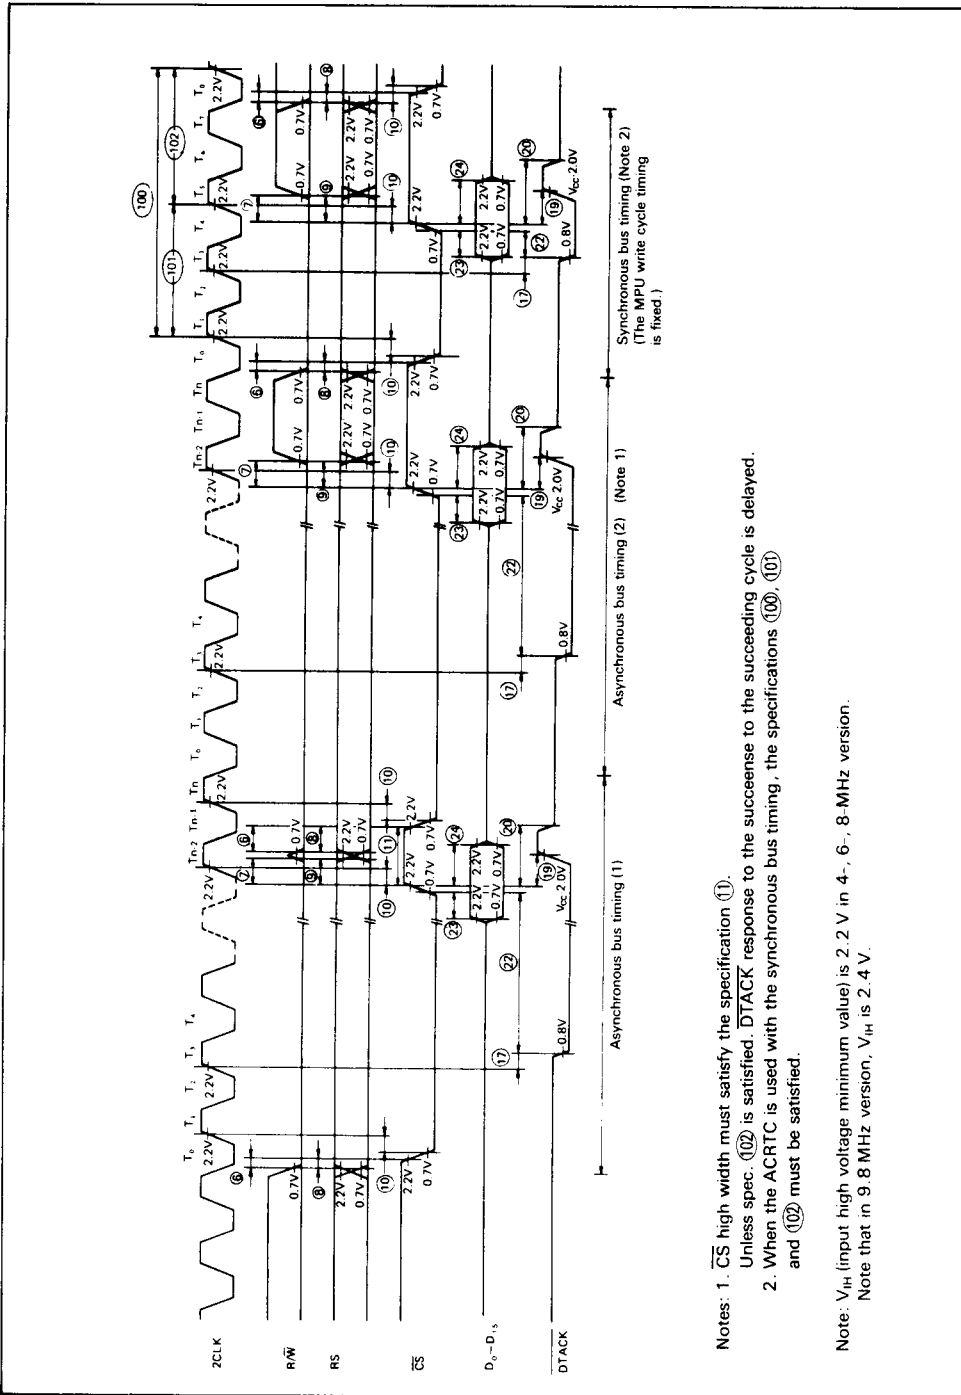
2CLK

R/$\overline{W}$

RS

$\overline{CS}$

$D_0$–$D_{15}$

$\overline{DTACK}$

$T_0$ $T_1$ $T_2$ $T_3$ $T_4$ $T_{n-2}$ $T_{n-1}$ $T_n$ $T_0$ $T_1$ $T_2$ $T_3$ $T_4$ $T_{n-2}$ $T_{n-1}$ $T_n$ $T_0$ $T_1$ $T_2$ $T_3$ $T_4$ $T_5$ $T_6$ $T_7$ $T_0$

2.2V 0.7V 2.2V 0.7V 2.2V 0.7V 0.8V $V_{CC}$ 2.0V

⑥ ⑦ ⑧ ⑨ ⑩ ⑪ ⑰ ⑲ ⑳ ㉒ ㉓ ㉔ (100) (101) (102)

Asynchronous bus timing (1)

Asynchronous bus timing (2) (Note 1)

Synchronous bus timing (Note 2)
(The MPU write cycle timing is fixed.)

Notes: 1. $\overline{CS}$ high width must satisfy the specification ⑪.
Unless spec. (102) is satisfied, $\overline{DTACK}$ response to the succeense to the succeeding cycle is delayed.
2. When the ACRTC is used with the synchronous bus timing, the specifications (100), (101) and (102) must be satisfied.

Note: $V_{IH}$ (input high voltage minimum value) is 2.2 V in 4-, 6-, 8-MHz version.
Note that in 9.8 MHz version, $V_{IH}$ is 2.4 V.